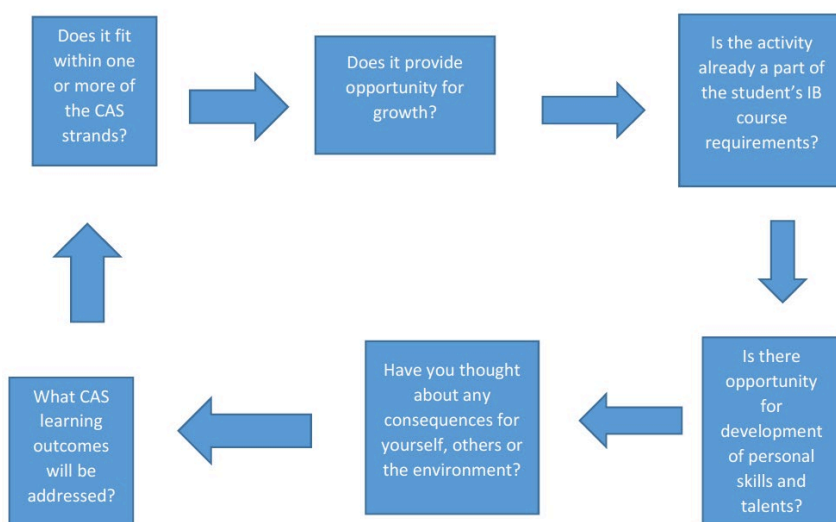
Does it fit within one or more of the CAS strands?

Does it provide opportunity for growth?

Is the activity already a part of the student's IB course requirements?

Is there opportunity for development of personal skills and talents?

Have you thought about any consequences for yourself, others or the environment?

What CAS learning outcomes will be addressed?